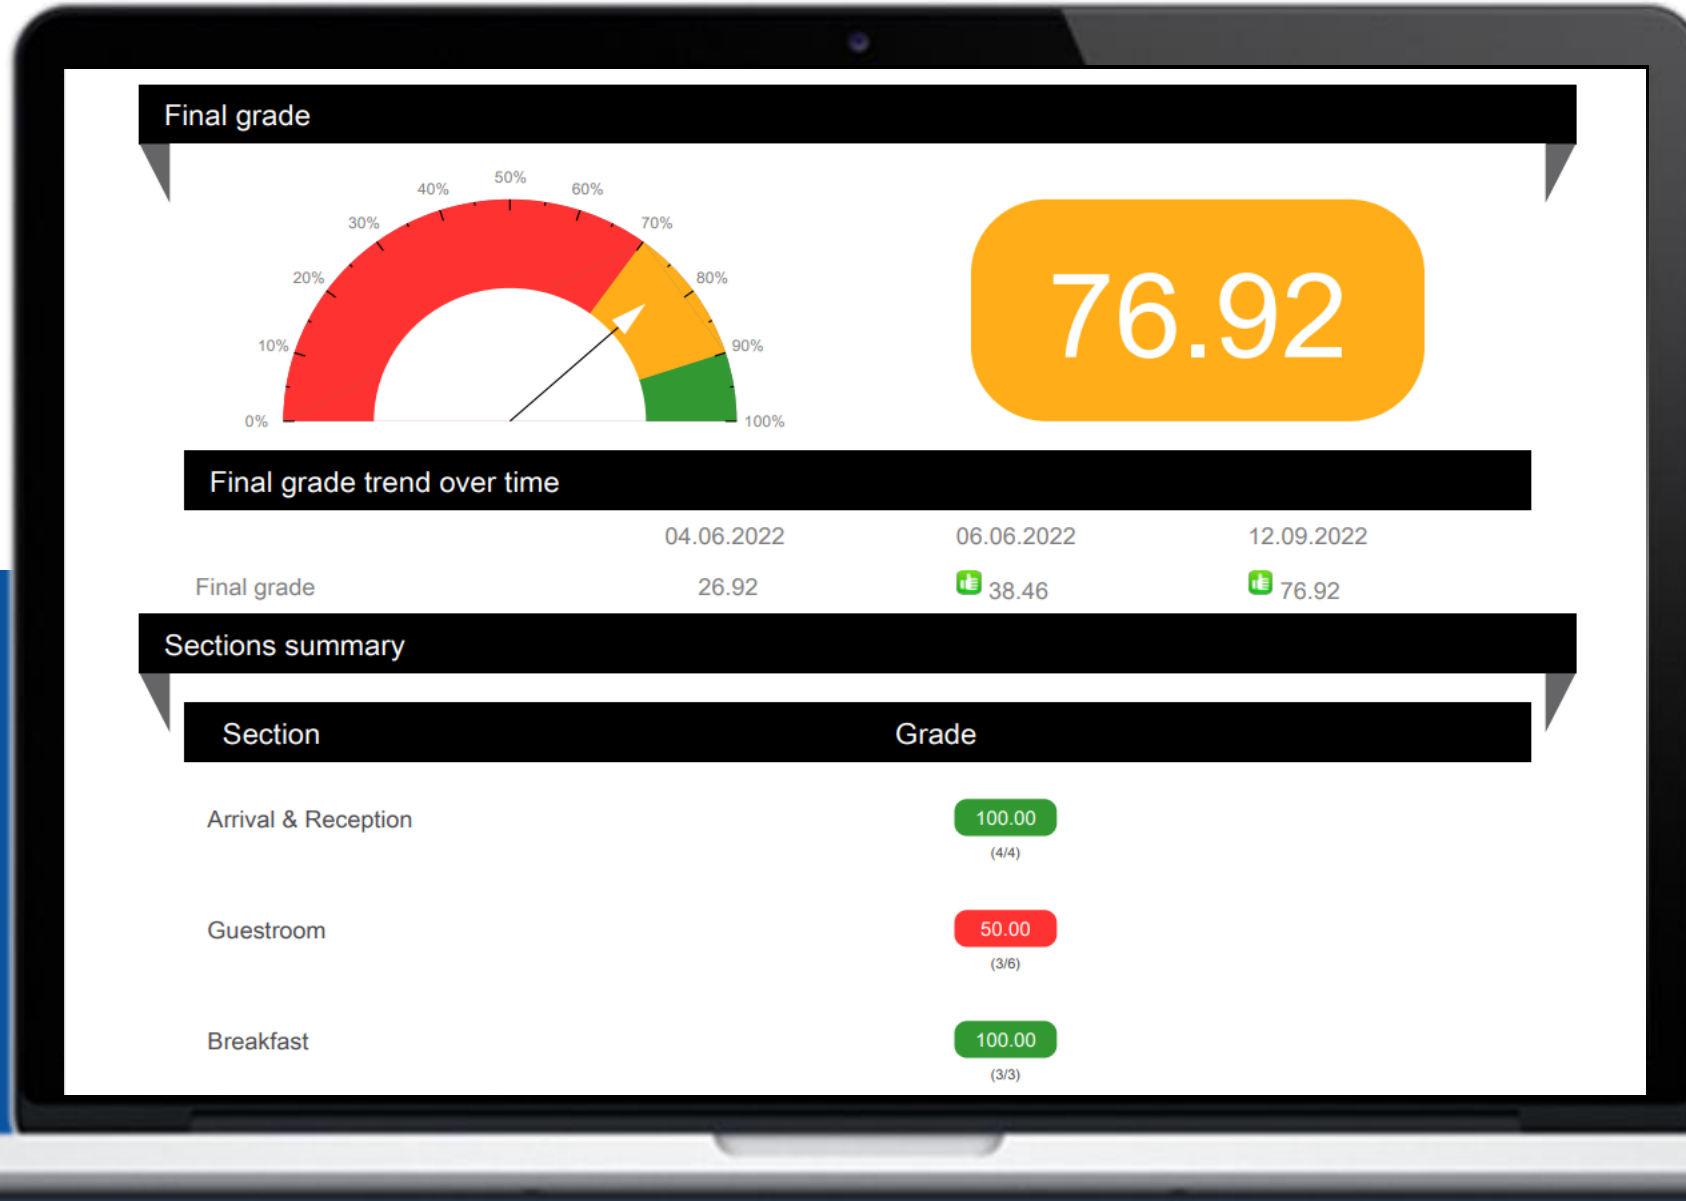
Final grade

0%
10%
20%
30%
40%
50%
60%
70%
80%
90%
100%

76.92

Final grade trend over time

| | 04.06.2022 | 06.06.2022 | 12.09.2022 |
|---|---|---|---|
| Final grade | 26.92 | 38.46 | 76.92 |

Sections summary

| Section | Grade |
|---|---|
| Arrival & Reception | 100.00 (4/4) |
| Guestroom | 50.00 (3/6) |
| Breakfast | 100.00 (3/3) |